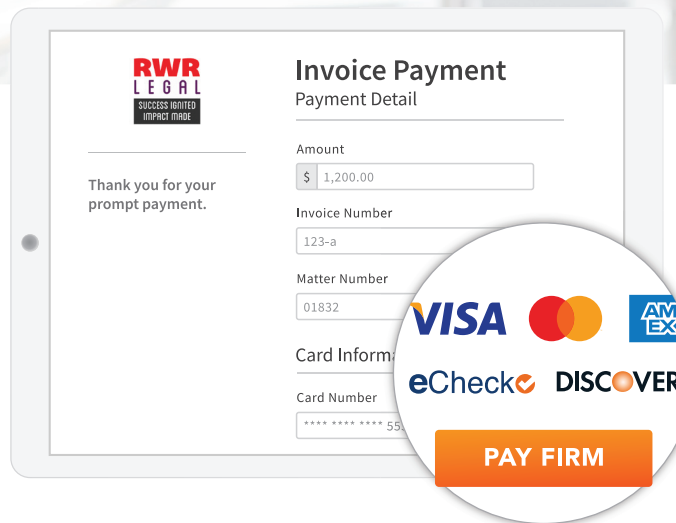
RWR
LEGAL
SUCCESS IGNITED
IMPACT MADE

Thank you for your prompt payment.

Invoice Payment
Payment Detail

Amount
$ 1,200.00

Invoice Number
123-a

Matter Number
01832

Card Informa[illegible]

Card Number
**** **** **** 55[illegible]

VISA
AMEX
eCheck
DISCOVER
PAY FIRM